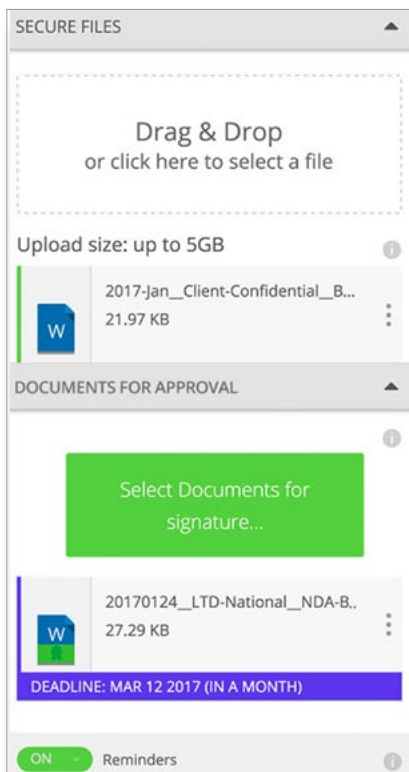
SECURE FILES

Drag & Drop
or click here to select a file

Upload size: up to 5GB

W
2017-Jan__Client-Confidential__B...
21.97 KB

DOCUMENTS FOR APPROVAL

Select Documents for signature...

W
20170124__LTD-National__NDA-B..
27.29 KB

DEADLINE: MAR 12 2017 (IN A MONTH)

ON
Reminders